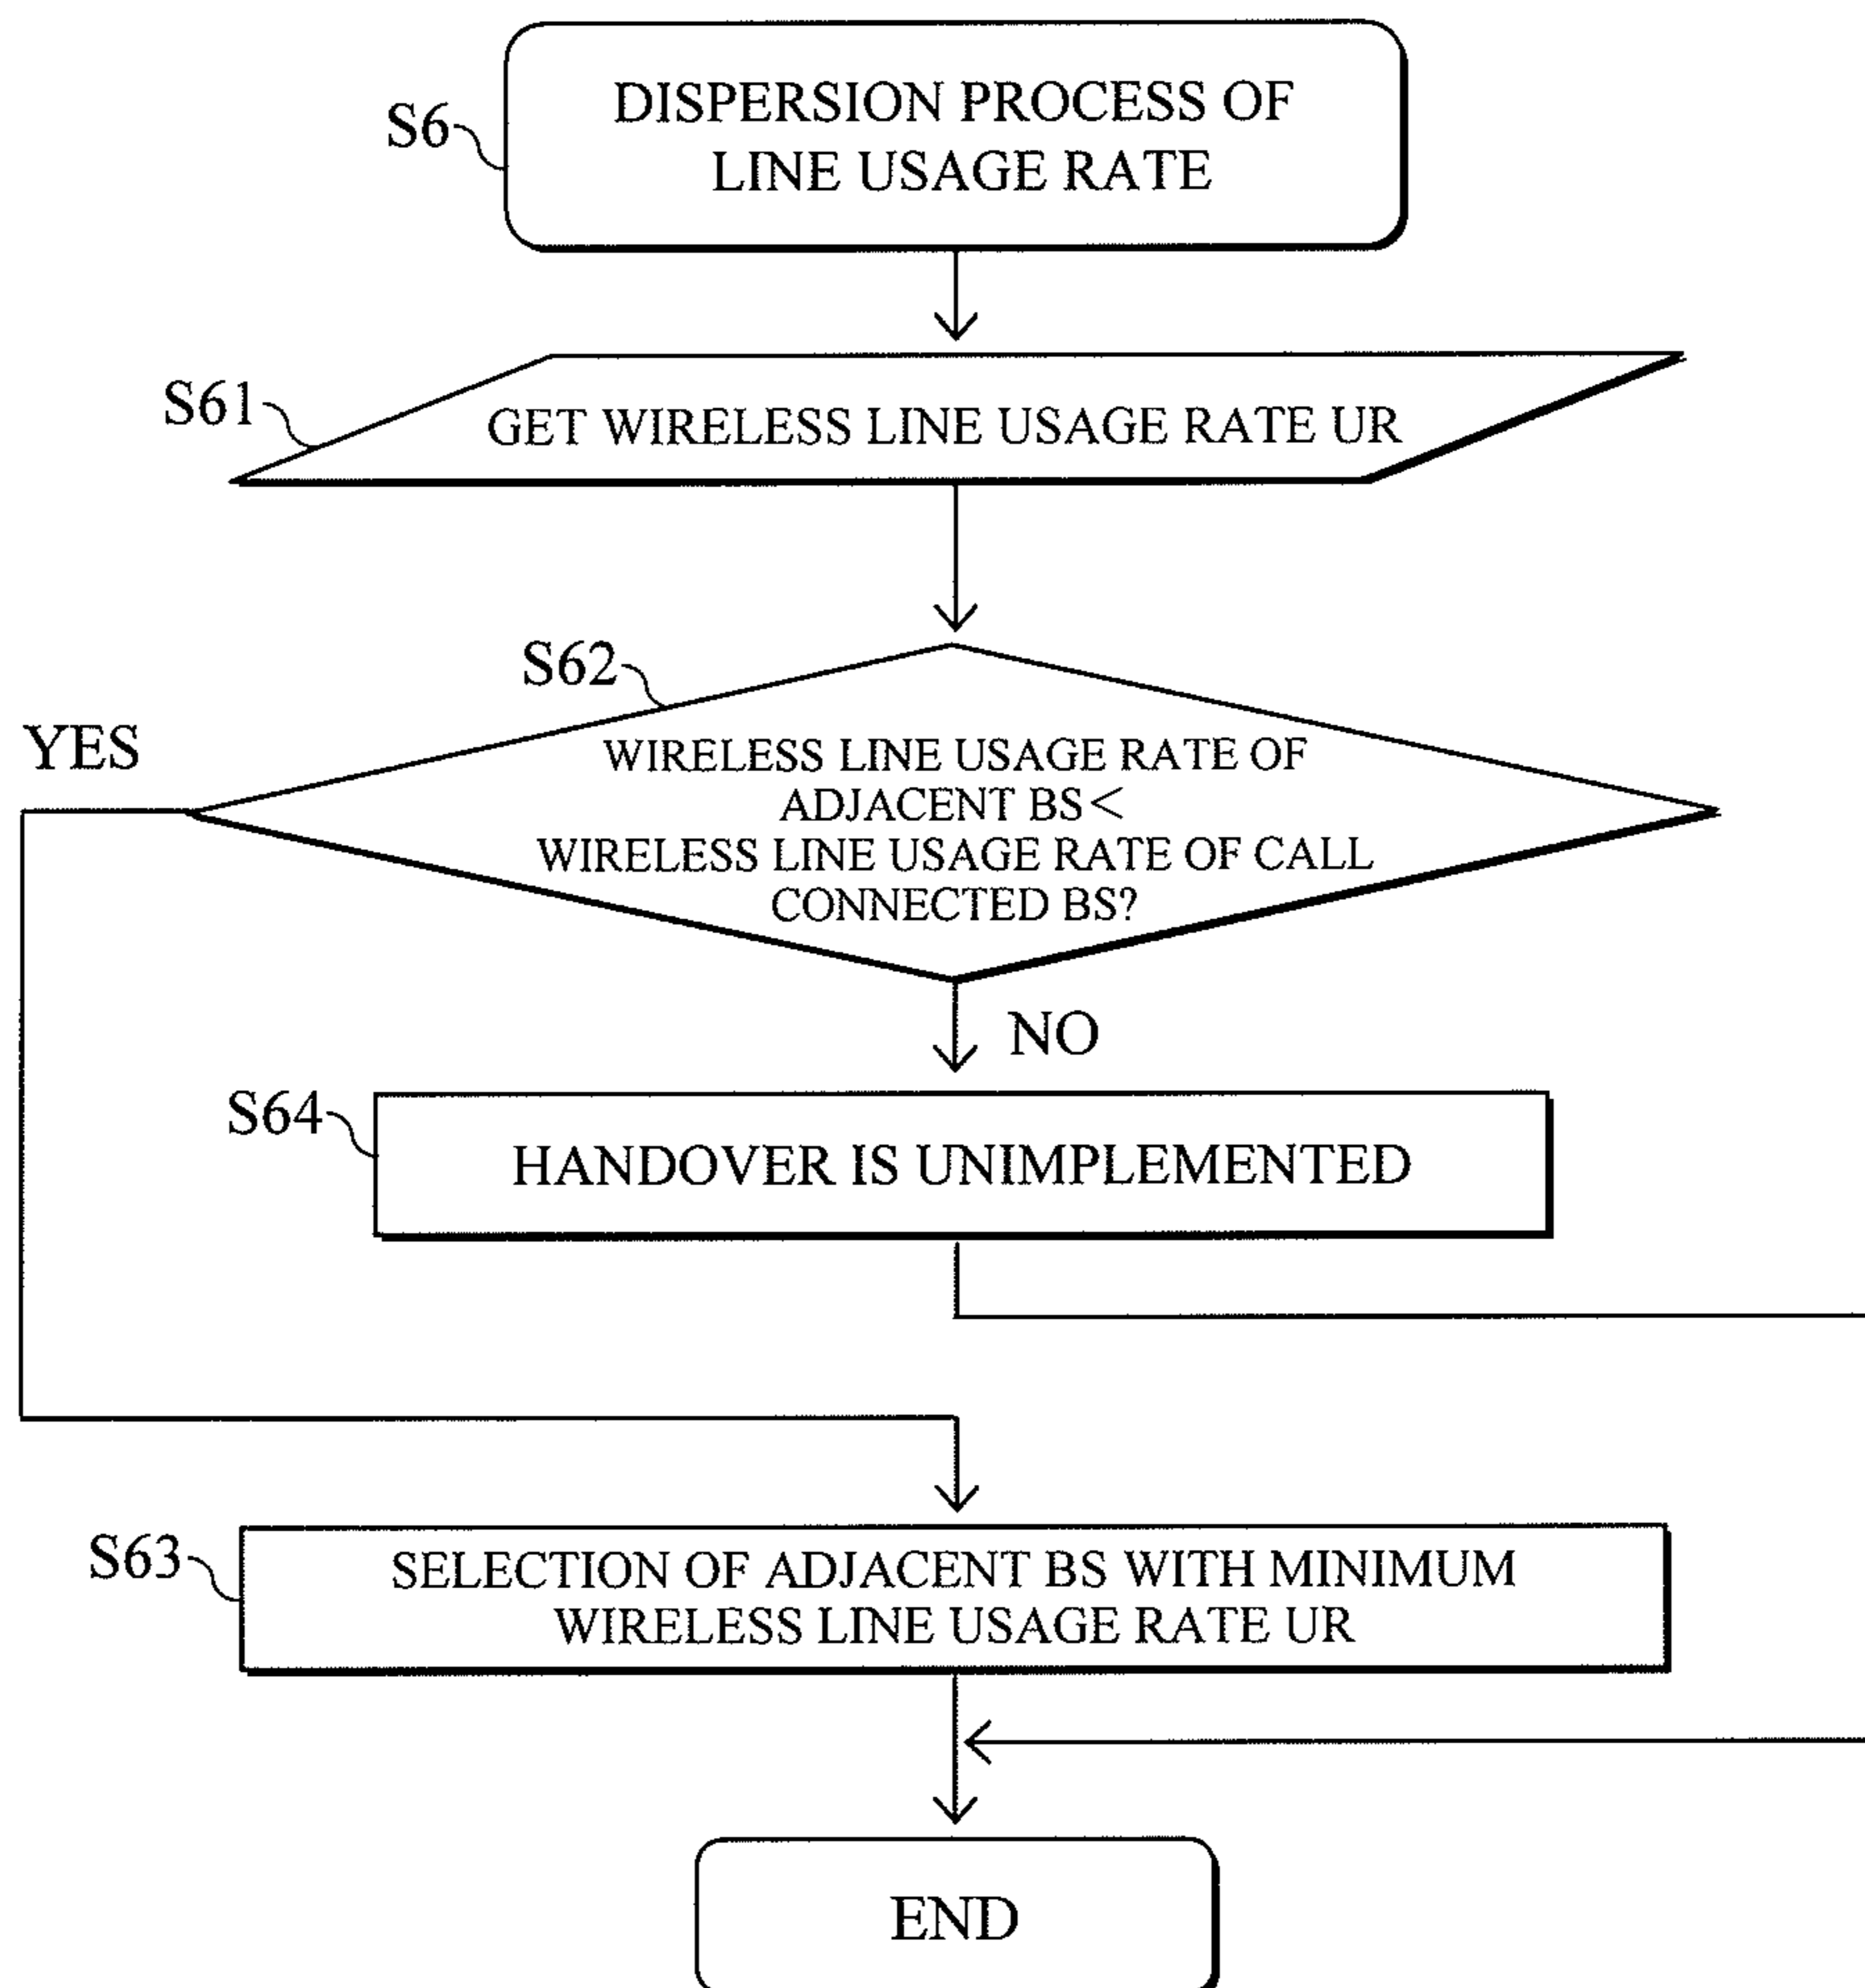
S6
DISPERSION PROCESS OF LINE USAGE RATE

S61
GET WIRELESS LINE USAGE RATE UR

S62
WIRELESS LINE USAGE RATE OF ADJACENT BS< WIRELESS LINE USAGE RATE OF CALL CONNECTED BS?

YES

NO

S64
HANDOVER IS UNIMPLEMENTED

S63
SELECTION OF ADJACENT BS WITH MINIMUM WIRELESS LINE USAGE RATE UR

END